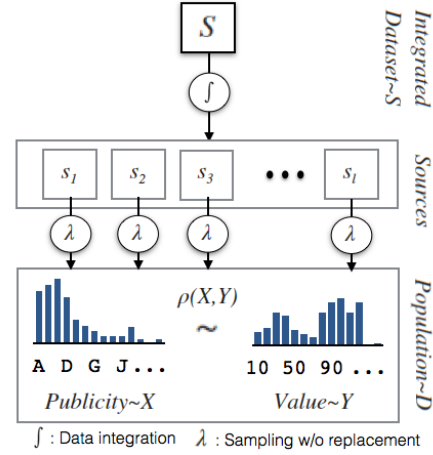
$S$

Integrated Dataset~S

$\int$

$s_1$ $s_2$ $s_3$ ••• $s_l$

Sources

$\lambda$ $\lambda$ $\lambda$ $\lambda$

$\rho(X,Y)$
$\sim$

A D G J...

10 50 90 ...

Publicity~X

Value~Y

Population~D

$\int$ : Data integration $\lambda$ : Sampling w/o replacement